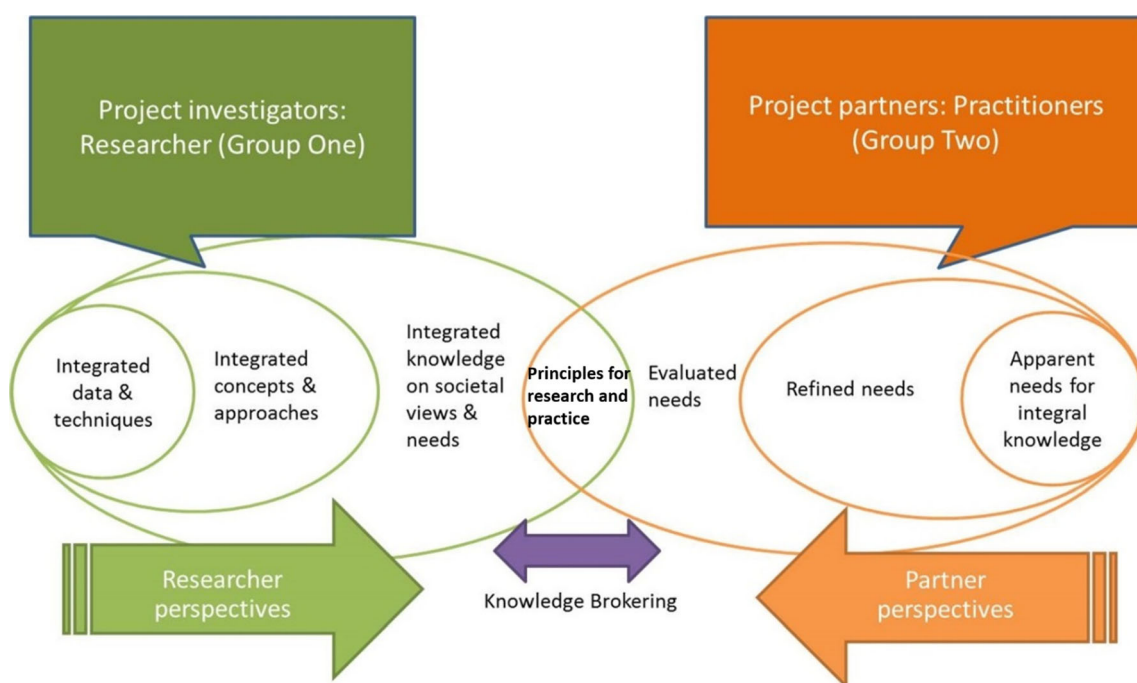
Project investigators: Researcher (Group One)

Project partners: Practitioners (Group Two)

Integrated data & techniques

Integrated concepts & approaches

Integrated knowledge on societal views & needs

Principles for research and practice

Evaluated needs

Refined needs

Apparent needs for integral knowledge

Researcher perspectives

Knowledge Brokering

Partner perspectives